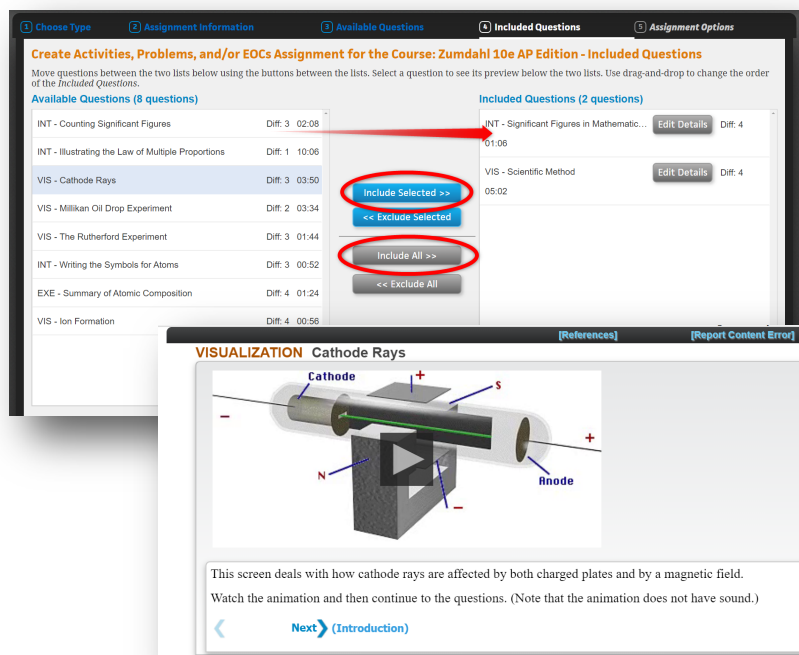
1 Choose Type   2 Assignment Information   3 Available Questions   4 Included Questions   5 Assignment Options

Create Activities, Problems, and/or EOCs Assignment for the Course: Zumdahl 10e AP Edition - Included Questions

Move questions between the two lists below using the buttons between the lists. Select a question to see its preview below the two lists. Use drag-and-drop to change the order of the *Included Questions*.

Available Questions (8 questions)

| | | |
|---|---|---|
| INT - Counting Significant Figures | Diff: 3 | 02:08 |
| INT - Illustrating the Law of Multiple Proportions | Diff: 1 | 10:06 |
| VIS - Cathode Rays | Diff: 3 | 03:50 |
| VIS - Millikan Oil Drop Experiment | Diff: 2 | 03:34 |
| VIS - The Rutherford Experiment | Diff: 3 | 01:44 |
| INT - Writing the Symbols for Atoms | Diff: 3 | 00:52 |
| EXE - Summary of Atomic Composition | Diff: 4 | 01:24 |
| VIS - Ion Formation | Diff: 4 | 00:56 |

Include Selected >>
<< Exclude Selected
Include All >>
<< Exclude All

Included Questions (2 questions)

INT - Significant Figures in Mathematic... Edit Details Diff: 4
01:06

VIS - Scientific Method Edit Details Diff: 4
05:02

[References]   [Report Content Error]

VISUALIZATION Cathode Rays

Cathode + S − N + Anode −

This screen deals with how cathode rays are affected by both charged plates and by a magnetic field.

Watch the animation and then continue to the questions. (Note that the animation does not have sound.)

Next (Introduction)